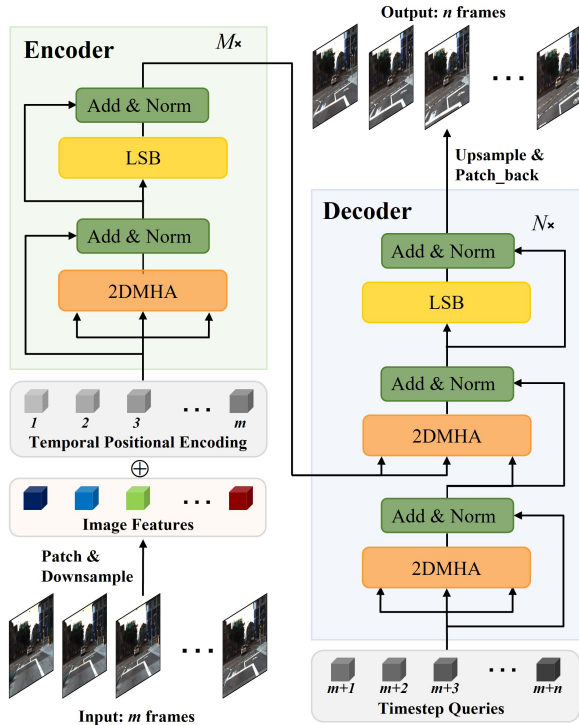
Output: $n$ frames

Encoder

$M\times$

Add & Norm

LSB

Add & Norm

2DMHA

Upsample & Patch_back

Decoder

$N\times$

Add & Norm

LSB

Add & Norm

2DMHA

Add & Norm

2DMHA

1 2 3 . . . m

Temporal Positional Encoding

$\oplus$

. . .

Image Features

Patch & Downsample

. . .

Input: $m$ frames

m+1 m+2 m+3 . . . m+n

Timestep Queries